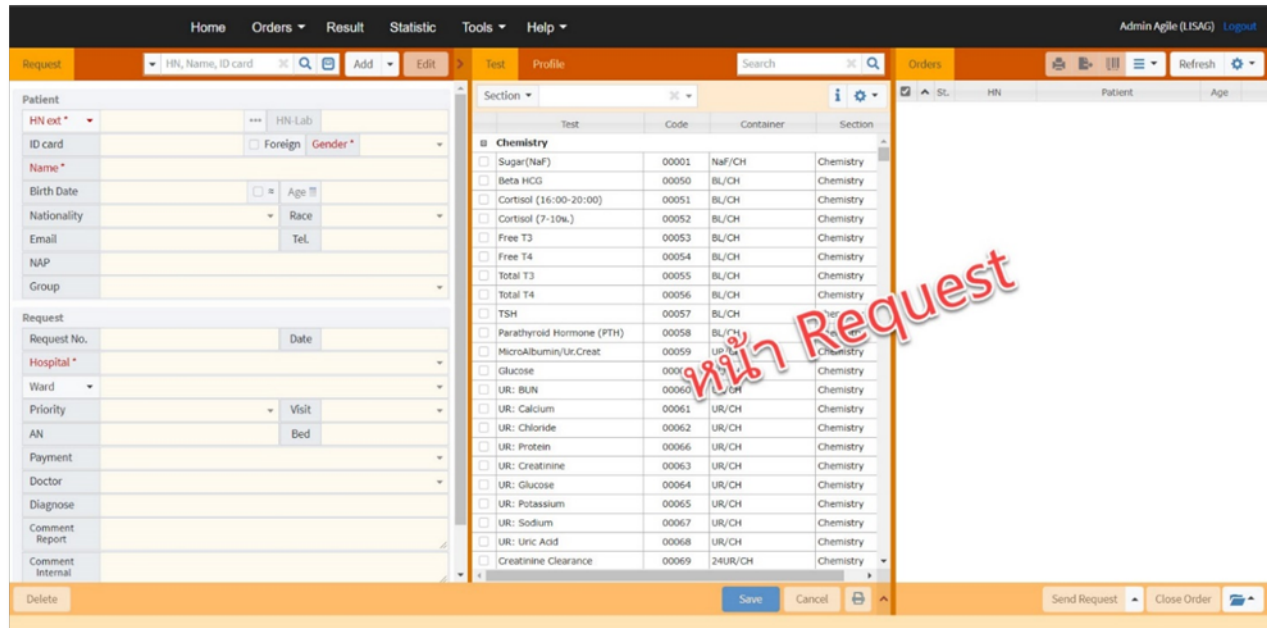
Home Orders ▾ Result Statistic Tools ▾ Help ▾ Admin Agile (LISAG) Logout

Request HN, Name, ID card Add Edit

Patient
HN ext * HN-Lab
ID card Foreign Gender *
Name *
Birth Date Age
Nationality Race
Email Tel.
NAP
Group

Request
Request No. Date
Hospital *
Ward
Priority Visit
AN Bed
Payment
Doctor
Diagnose
Comment Report
Comment Internal

Delete

Test Profile Search

Section

| Test | Code | Container | Section |
|---|---|---|---|
| Chemistry | | | |
| Sugar(NaF) | 00001 | NaF/CH | Chemistry |
| Beta HCG | 00050 | BL/CH | Chemistry |
| Cortisol (16:00-20:00) | 00051 | BL/CH | Chemistry |
| Cortisol (7-10น.) | 00052 | BL/CH | Chemistry |
| Free T3 | 00053 | BL/CH | Chemistry |
| Free T4 | 00054 | BL/CH | Chemistry |
| Total T3 | 00055 | BL/CH | Chemistry |
| Total T4 | 00056 | BL/CH | Chemistry |
| TSH | 00057 | BL/CH | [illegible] |
| Parathyroid Hormone (PTH) | 00058 | BL/CH | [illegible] |
| MicroAlbumin/Ur.Creat | 00059 | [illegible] | Chemistry |
| Glucose | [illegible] | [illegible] | Chemistry |
| UR: BUN | 00060 | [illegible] | Chemistry |
| UR: Calcium | 00061 | UR/CH | Chemistry |
| UR: Chloride | 00062 | UR/CH | Chemistry |
| UR: Protein | 00066 | UR/CH | Chemistry |
| UR: Creatinine | 00063 | UR/CH | Chemistry |
| UR: Glucose | 00064 | UR/CH | Chemistry |
| UR: Potassium | 00065 | UR/CH | Chemistry |
| UR: Sodium | 00067 | UR/CH | Chemistry |
| UR: Uric Acid | 00068 | UR/CH | Chemistry |
| Creatinine Clearance | 00069 | 24UR/CH | Chemistry |

หน้า Request

Save Cancel

Orders Refresh

| St. | HN | Patient | Age |
|---|---|---|---|

Send Request Close Order